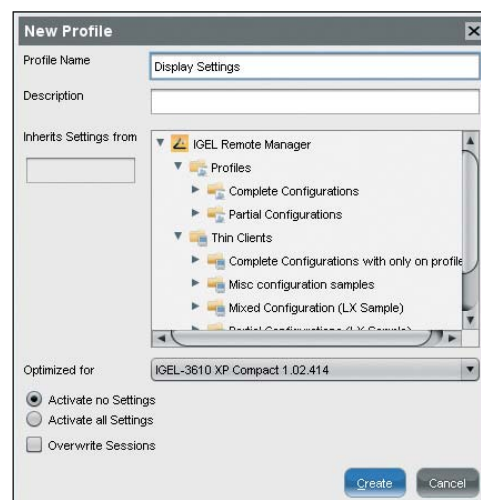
New Profile

Profile Name Display Settings

Description

Inherits Settings from

IGEL Remote Manager
Profiles
Complete Configurations
Partial Configurations
Thin Clients
Complete Configurations with only on profile
Misc configuration samples
Mixed Configuration (LX Sample)
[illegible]

Optimized for IGEL-3610 XP Compact 1.02.414

Activate no Settings
Activate all Settings
Overwrite Sessions

Create Cancel